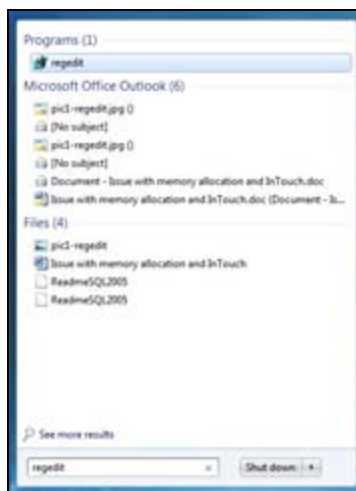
Programs (1)
regedit
Microsoft Office Outlook (6)
pic3-regedit.jpg ()
[No subject]
pic1-regedit.jpg ()
[No subject]
Document - Issue with memory allocation and InTouch.doc
Issue with memory allocation and InTouch.doc (Document - I...
Files (4)
pic3-regedit
Issue with memory allocation and InTouch
ReadmeSQL2005
ReadmeSQL2005

See more results

regedit
×
Shut down
▸